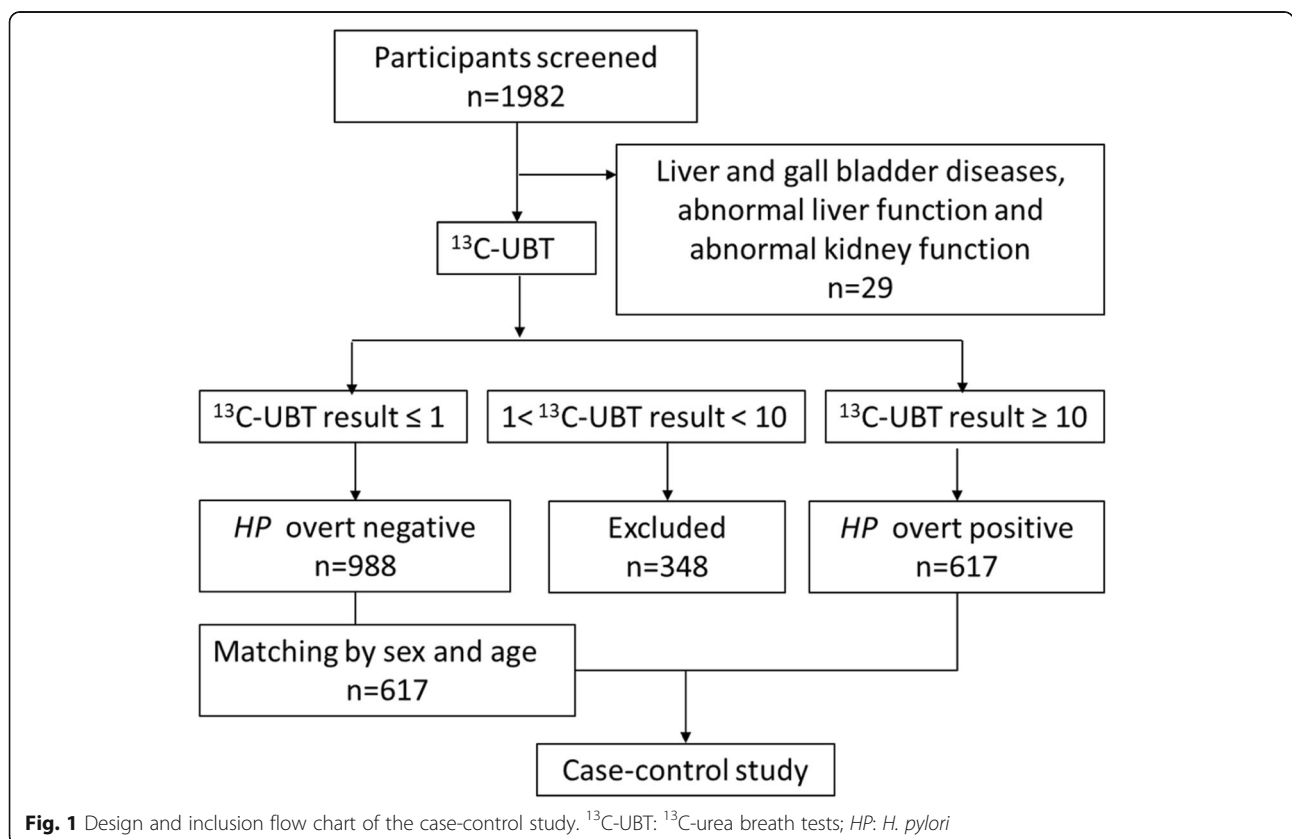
Participants screened
n=1982

Liver and gall bladder diseases, abnormal liver function and abnormal kidney function
n=29

$^{13}$C-UBT

$^{13}$C-UBT result ≤ 1

1< $^{13}$C-UBT result < 10

$^{13}$C-UBT result ≥ 10

HP overt negative
n=988

Excluded
n=348

HP overt positive
n=617

Matching by sex and age
n=617

Case-control study

**Fig. 1** Design and inclusion flow chart of the case-control study. $^{13}$C-UBT: $^{13}$C-urea breath tests; HP: H. pylori